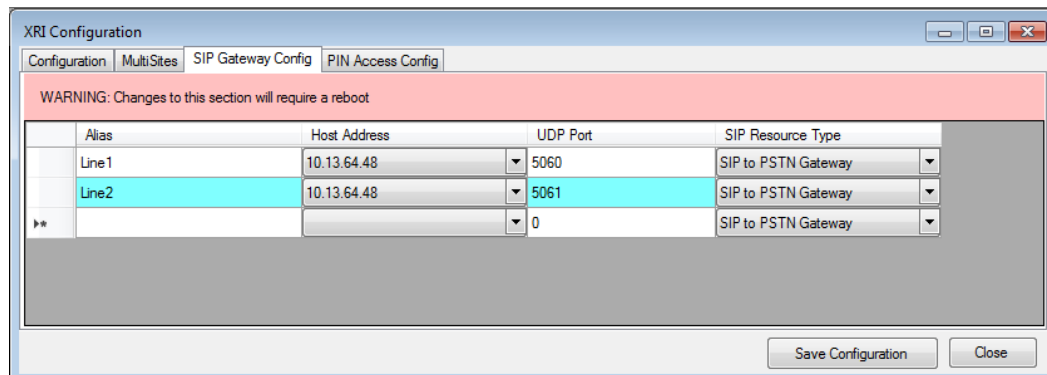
XRI Configuration

Configuration | MultiSites | SIP Gateway Config | PIN Access Config

WARNING: Changes to this section will require a reboot

| | Alias | Host Address | UDP Port | SIP Resource Type |
|---|---|---|---|---|
| | Line1 | 10.13.64.48 | 5060 | SIP to PSTN Gateway |
| | Line2 | 10.13.64.48 | 5061 | SIP to PSTN Gateway |
| ▸* | | | 0 | SIP to PSTN Gateway |

Save Configuration | Close